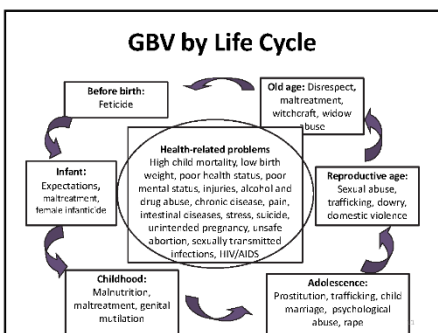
GBV by Life Cycle

Before birth: Feticide

Old age: Disrespect, maltreatment, witchcraft, widow abuse

Infant: Expectations, maltreatment, female infanticide

Health-related problems
High child mortality, low birth weight, poor health status, poor mental status, injuries, alcohol and drug abuse, chronic disease, pain, intestinal diseases, stress, suicide, unintended pregnancy, unsafe abortion, sexually transmitted infections, HIV/AIDS

Reproductive age: Sexual abuse, trafficking, dowry, domestic violence

Childhood: Malnutrition, maltreatment, genital mutilation

Adolescence: Prostitution, trafficking, child marriage, psychological abuse, rape